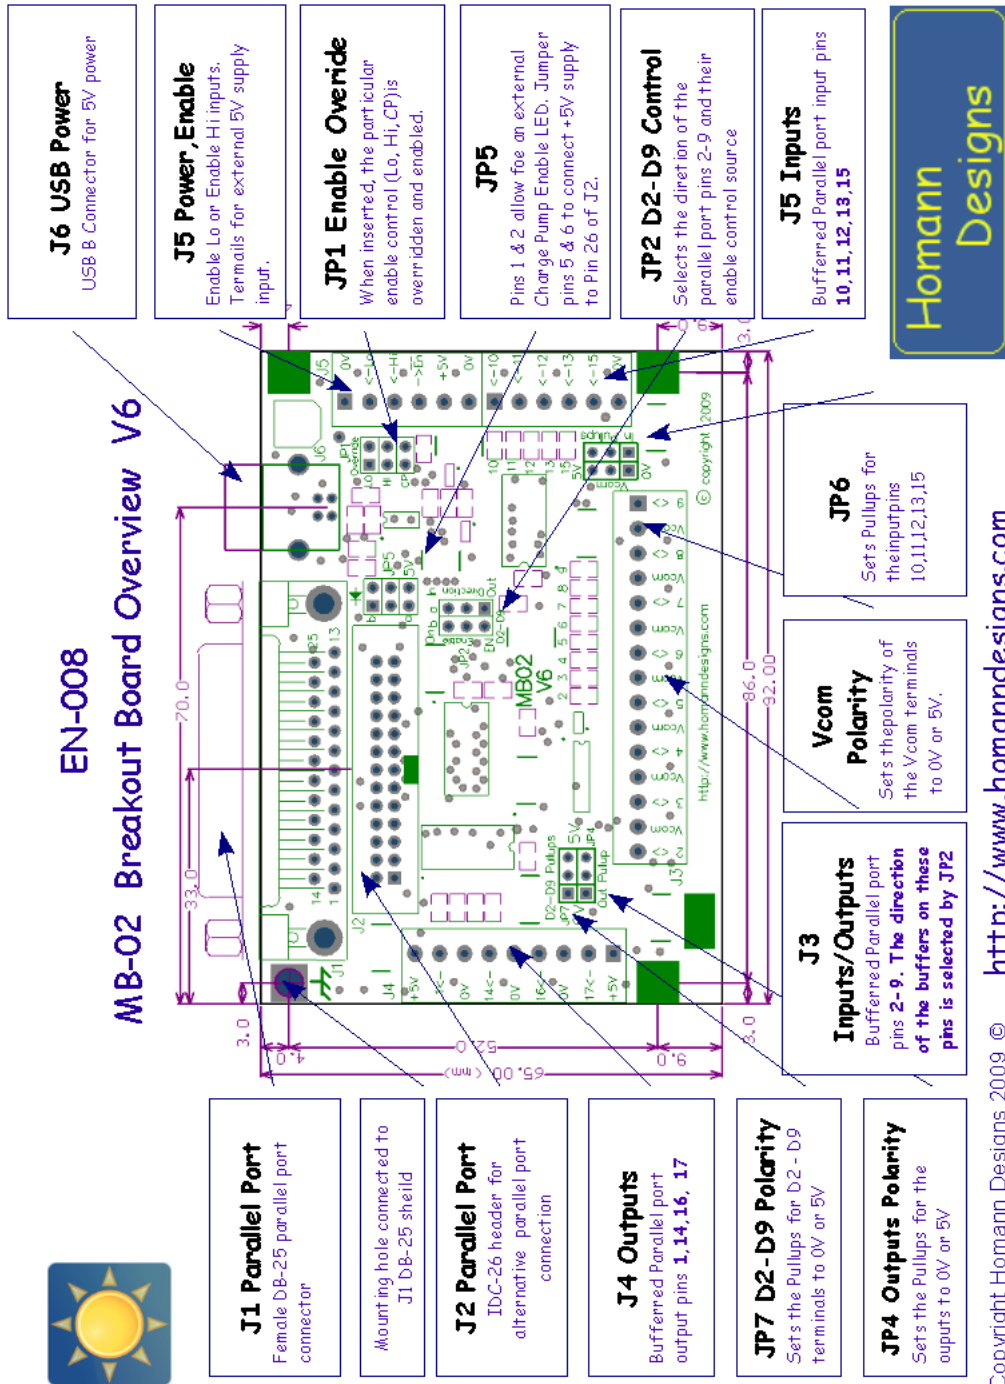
EN-008

MB-02 Breakout Board Overview V6

J6 USB Power
USB B Connector for 5V power

J5 Power, Enable
Enable Lo or Enable Hi inputs. Termails for external 5V supply input.

JP1 Enable Overide
When inserted, the particular enable control (Lo, Hi, CP)is overridden and enabled.

JP5
Pins 1 & 2 allow foe an external Charge Pump Enable LED. Jumper pins 5 & 6 to connect +5V supply to Pin 26 of J2.

JP2 D2-D9 Control
Selects the diretion of the parallel port pins 2-9 and their enable control source

J5 Inputs
Bufferred Parallel port input pins 10,11,12,13,15

Homann Designs

JP6
Sets Pullups for theinputpins 10,11,12,13,15

Vcom Polarity
Sets thepolarity of the Vcom terminals to 0V or 5V.

J3 Inputs/Outputs
Bufferred Parallel port pins 2-9. The direction of the buffers on these pins is selected by JP2

J1 Parallel Port
Female DB-25 parallel port connector

Mounting hole connected to J1 DB-25 sheild

J2 Parallel Port
IDC-26 header for alternative parallel port connection

J4 Outputs
Bufferred Parallel port output pins 1,14,16, 17

JP7 D2-D9 Polarity
Sets the Pullups for D2 - D9 terminals to 0V or 5V

JP4 Outputs Polarity
Sets the Pullups for the ouputs to 0V or 5V

http://www.homanndesigns.com

Copyright Homann Designs 2009 ©

MB02 V6
© copyright 2009
http://www.homanndesigns.com

70.0
33.0
3.0
4.0
52.0
65.00 (mm)
9.0
86.0
92.00
3.0
6.0